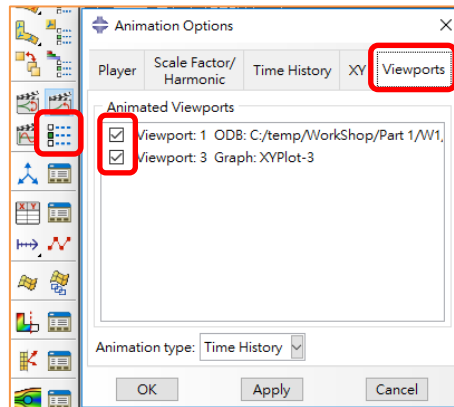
Animation Options

Player | Scale Factor/ Harmonic | Time History | XY | Viewports

Animated Viewports

Viewport: 1 ODB: C:/temp/WorkShop/Part 1/W1.

Viewport: 3 Graph: XYPlot-3

Animation type: Time History

OK | Apply | Cancel